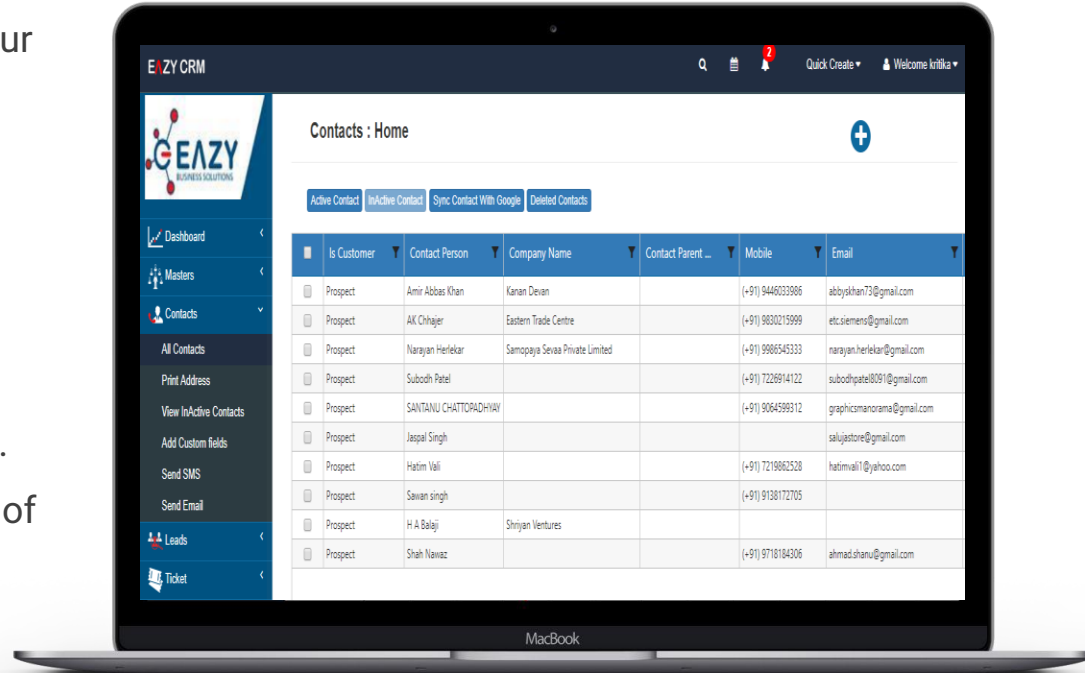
ur

.

of

EΛZY CRM

2

Quick Create ▾ Welcome kritika ▾

EΛZY
BUSINESS SOLUTIONS

Dashboard

Masters

Contacts

All Contacts

Print Address

View InActive Contacts

Add Custom fields

Send SMS

Send Email

Leads

Ticket

Contacts : Home

Active Contact | InActive Contact | Sync Contact With Google | Deleted Contacts

| | Is Customer | Contact Person | Company Name | Contact Parent ... | Mobile | Email |
|---|---|---|---|---|---|---|
| | Prospect | Amir Abbas Khan | Kanan Devan | | (+91) 9446033986 | abbyskhan73@gmail.com |
| | Prospect | AK Chhajer | Eastern Trade Centre | | (+91) 9830215999 | etc.siemens@gmail.com |
| | Prospect | Narayan Herlekar | Samopaya Sevaa Private Limited | | (+91) 9986545333 | narayan.herlekar@gmail.com |
| | Prospect | Subodh Patel | | | (+91) 7226914122 | subodhpatel8091@gmail.com |
| | Prospect | SANTANU CHATTOPADHYAY | | | (+91) 9064599312 | graphicsmanorama@gmail.com |
| | Prospect | Jaspal Singh | | | | salujastore@gmail.com |
| | Prospect | Hatim Vali | | | (+91) 7219862528 | hatimvali1@yahoo.com |
| | Prospect | Sawan singh | | | (+91) 9138172705 | |
| | Prospect | H A Balaji | Shriyan Ventures | | | |
| | Prospect | Shah Nawaz | | | (+91) 9718184306 | ahmad.shanu@gmail.com |

MacBook